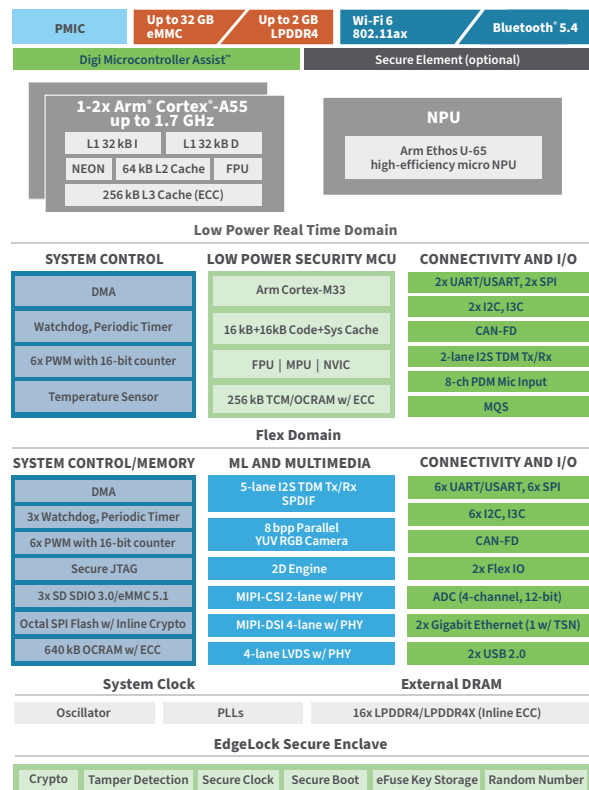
PMIC

Up to 32 GB eMMC

Up to 2 GB LPDDR4

Wi-Fi 6 802.11ax

Bluetooth® 5.4

Digi Microcontroller Assist™

Secure Element (optional)

1-2x Arm® Cortex®-A55 up to 1.7 GHz

L1 32 kB I

L1 32 kB D

NEON

64 kB L2 Cache

FPU

256 kB L3 Cache (ECC)

NPU

Arm Ethos U-65 high-efficiency micro NPU

Low Power Real Time Domain

SYSTEM CONTROL

DMA

Watchdog, Periodic Timer

6x PWM with 16-bit counter

Temperature Sensor

LOW POWER SECURITY MCU

Arm Cortex-M33

16 kB+16kB Code+Sys Cache

FPU | MPU | NVIC

256 kB TCM/OCRAM w/ ECC

CONNECTIVITY AND I/O

2x UART/USART, 2x SPI

2x I2C, I3C

CAN-FD

2-lane I2S TDM Tx/Rx

8-ch PDM Mic Input

MQS

Flex Domain

SYSTEM CONTROL/MEMORY

DMA

3x Watchdog, Periodic Timer

6x PWM with 16-bit counter

Secure JTAG

3x SD SDIO 3.0/eMMC 5.1

Octal SPI Flash w/ Inline Crypto

640 kB OCRAM w/ ECC

ML AND MULTIMEDIA

5-lane I2S TDM Tx/Rx SPDIF

8 bpp Parallel YUV RGB Camera

2D Engine

MIPI-CSI 2-lane w/ PHY

MIPI-DSI 4-lane w/ PHY

4-lane LVDS w/ PHY

CONNECTIVITY AND I/O

6x UART/USART, 6x SPI

6x I2C, I3C

CAN-FD

2x Flex IO

ADC (4-channel, 12-bit)

2x Gigabit Ethernet (1 w/ TSN)

2x USB 2.0

System Clock

External DRAM

Oscillator

PLLs

16x LPDDR4/LPDDR4X (Inline ECC)

EdgeLock Secure Enclave

Crypto

Tamper Detection

Secure Clock

Secure Boot

eFuse Key Storage

Random Number